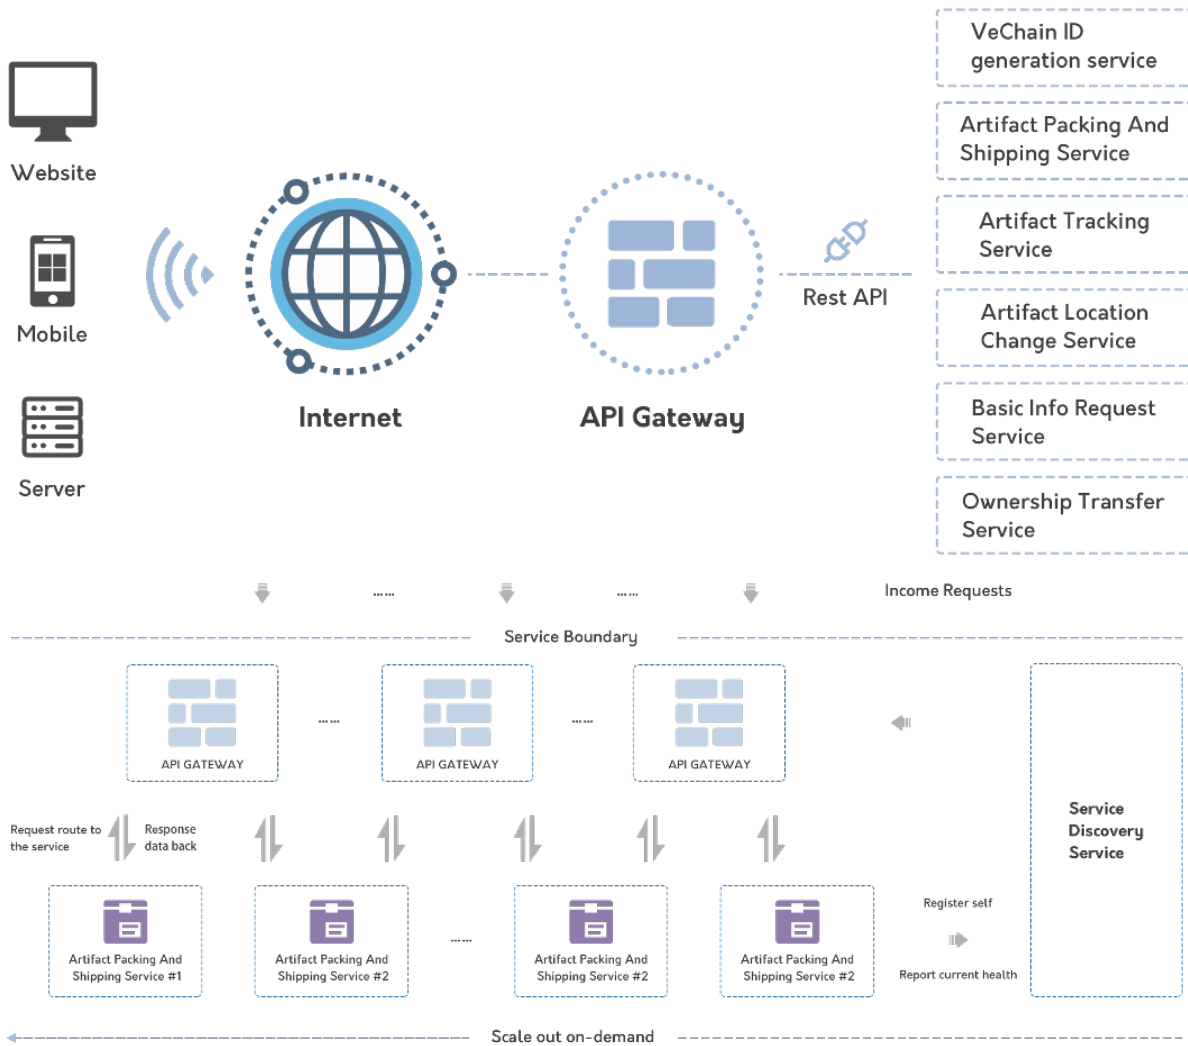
Website

Mobile

Server

Internet

API Gateway

Rest API

VeChain ID generation service

Artifact Packing And Shipping Service

Artifact Tracking Service

Artifact Location Change Service

Basic Info Request Service

Ownership Transfer Service

...... ...... Income Requests

Service Boundary

API GATEWAY ...... API GATEWAY ...... API GATEWAY

Service Discovery Service

Request route to the service

Response data back

Artifact Packing And Shipping Service #1

Artifact Packing And Shipping Service #2

......

Artifact Packing And Shipping Service #2

Artifact Packing And Shipping Service #2

Register self

Report current health

Scale out on-demand